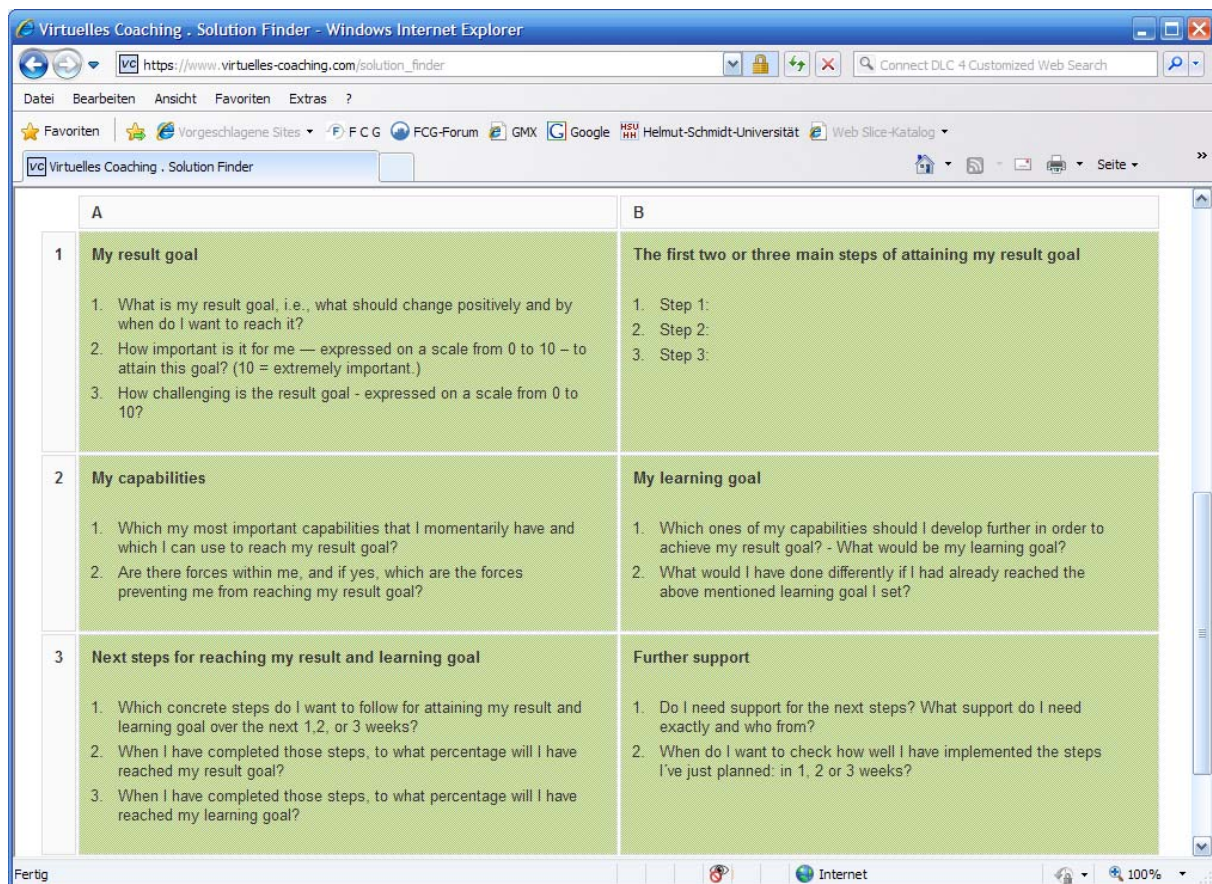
Virtuelles Coaching . Solution Finder - Windows Internet Explorer

https://www.virtuelles-coaching.com/solution_finder

Connect DLC 4 Customized Web Search

Datei Bearbeiten Ansicht Favoriten Extras ?

Favoriten Vorgeschlagene Sites F C G FCG-Forum GMX Google Helmut-Schmidt-Universität Web Slice-Katalog

Virtuelles Coaching . Solution Finder

Seite

| | A | B |
|---|---|---|
| 1 | **My result goal**<br>1. What is my result goal, i.e., what should change positively and by when do I want to reach it?<br>2. How important is it for me — expressed on a scale from 0 to 10 – to attain this goal? (10 = extremely important.)<br>3. How challenging is the result goal - expressed on a scale from 0 to 10? | **The first two or three main steps of attaining my result goal**<br>1. Step 1:<br>2. Step 2:<br>3. Step 3: |
| 2 | **My capabilities**<br>1. Which my most important capabilities that I momentarily have and which I can use to reach my result goal?<br>2. Are there forces within me, and if yes, which are the forces preventing me from reaching my result goal? | **My learning goal**<br>1. Which ones of my capabilities should I develop further in order to achieve my result goal? - What would be my learning goal?<br>2. What would I have done differently if I had already reached the above mentioned learning goal I set? |
| 3 | **Next steps for reaching my result and learning goal**<br>1. Which concrete steps do I want to follow for attaining my result and learning goal over the next 1,2, or 3 weeks?<br>2. When I have completed those steps, to what percentage will I have reached my result goal?<br>3. When I have completed those steps, to what percentage will I have reached my learning goal? | **Further support**<br>1. Do I need support for the next steps? What support do I need exactly and who from?<br>2. When do I want to check how well I have implemented the steps I've just planned: in 1, 2 or 3 weeks? |

Fertig Internet 100%